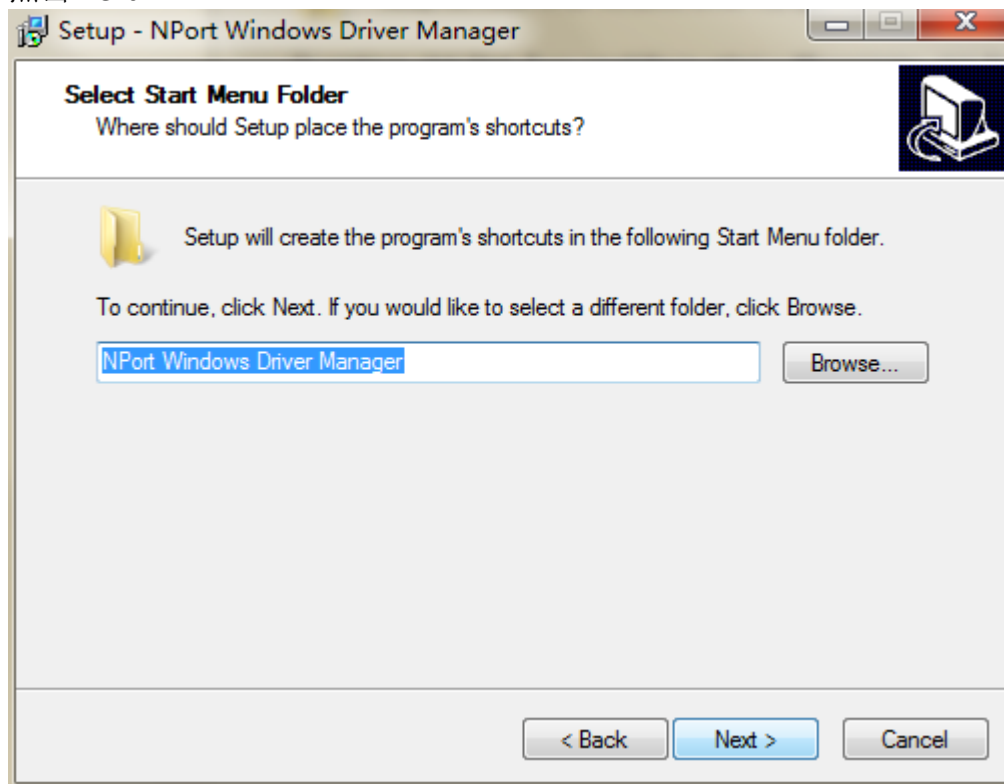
Setup - NPort Windows Driver Manager

Select Start Menu Folder
Where should Setup place the program's shortcuts?

Setup will create the program's shortcuts in the following Start Menu folder.

To continue, click Next. If you would like to select a different folder, click Browse.

NPort Windows Driver Manager

Browse...

< Back

Next >

Cancel